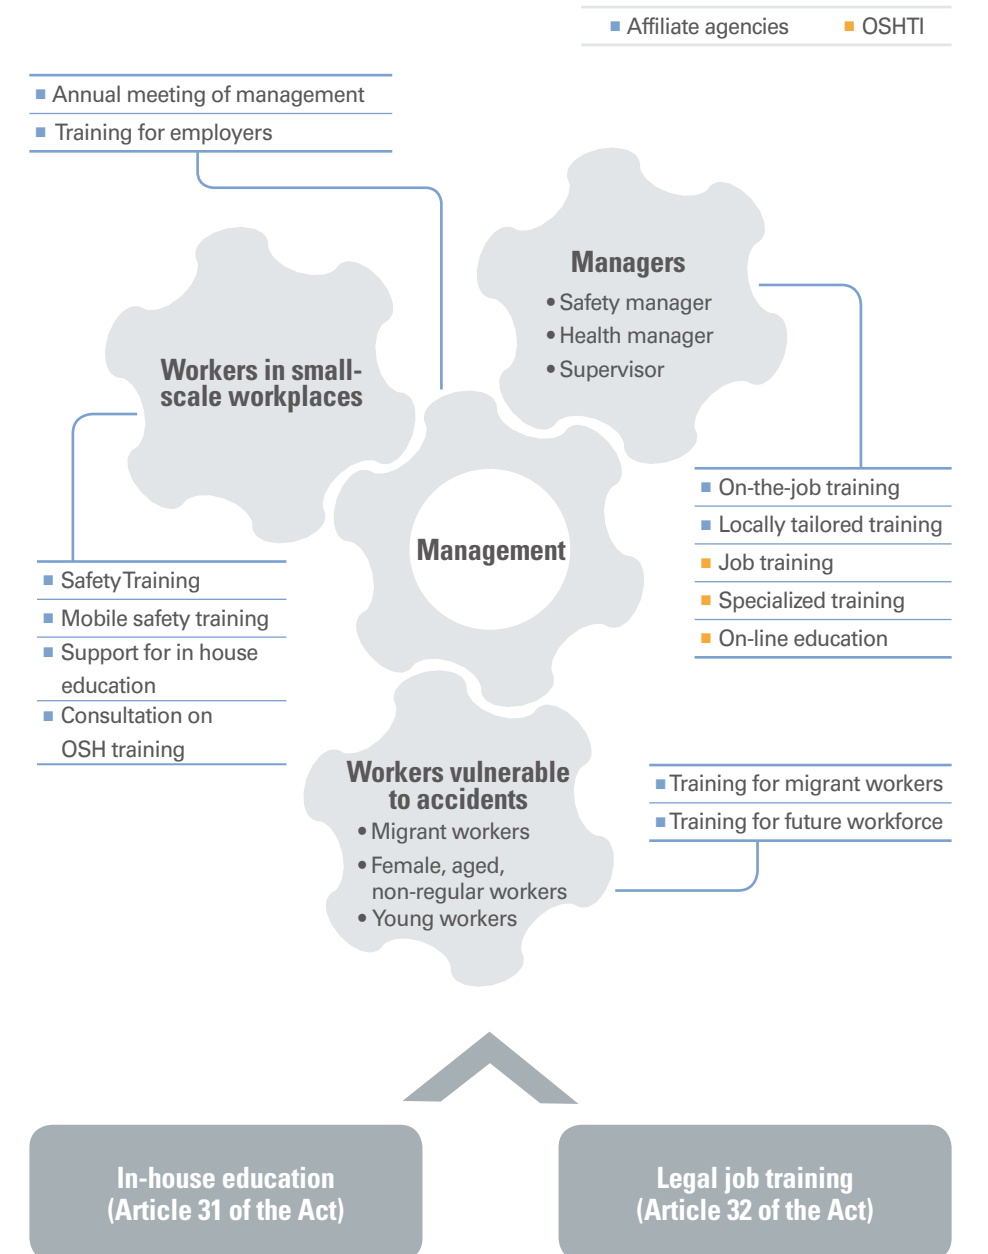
■ Affiliate agencies ■ OSHTI

■ Annual meeting of management
■ Training for employers

Managers
• Safety manager
• Health manager
• Supervisor

Workers in small-scale workplaces

■ On-the-job training
■ Locally tailored training
■ Job training
■ Specialized training
■ On-line education

Management

■ Safety Training
■ Mobile safety training
■ Support for in house education
■ Consultation on OSH training

Workers vulnerable to accidents
• Migrant workers
• Female, aged, non-regular workers
• Young workers

■ Training for migrant workers
■ Training for future workforce

In-house education (Article 31 of the Act)

Legal job training (Article 32 of the Act)